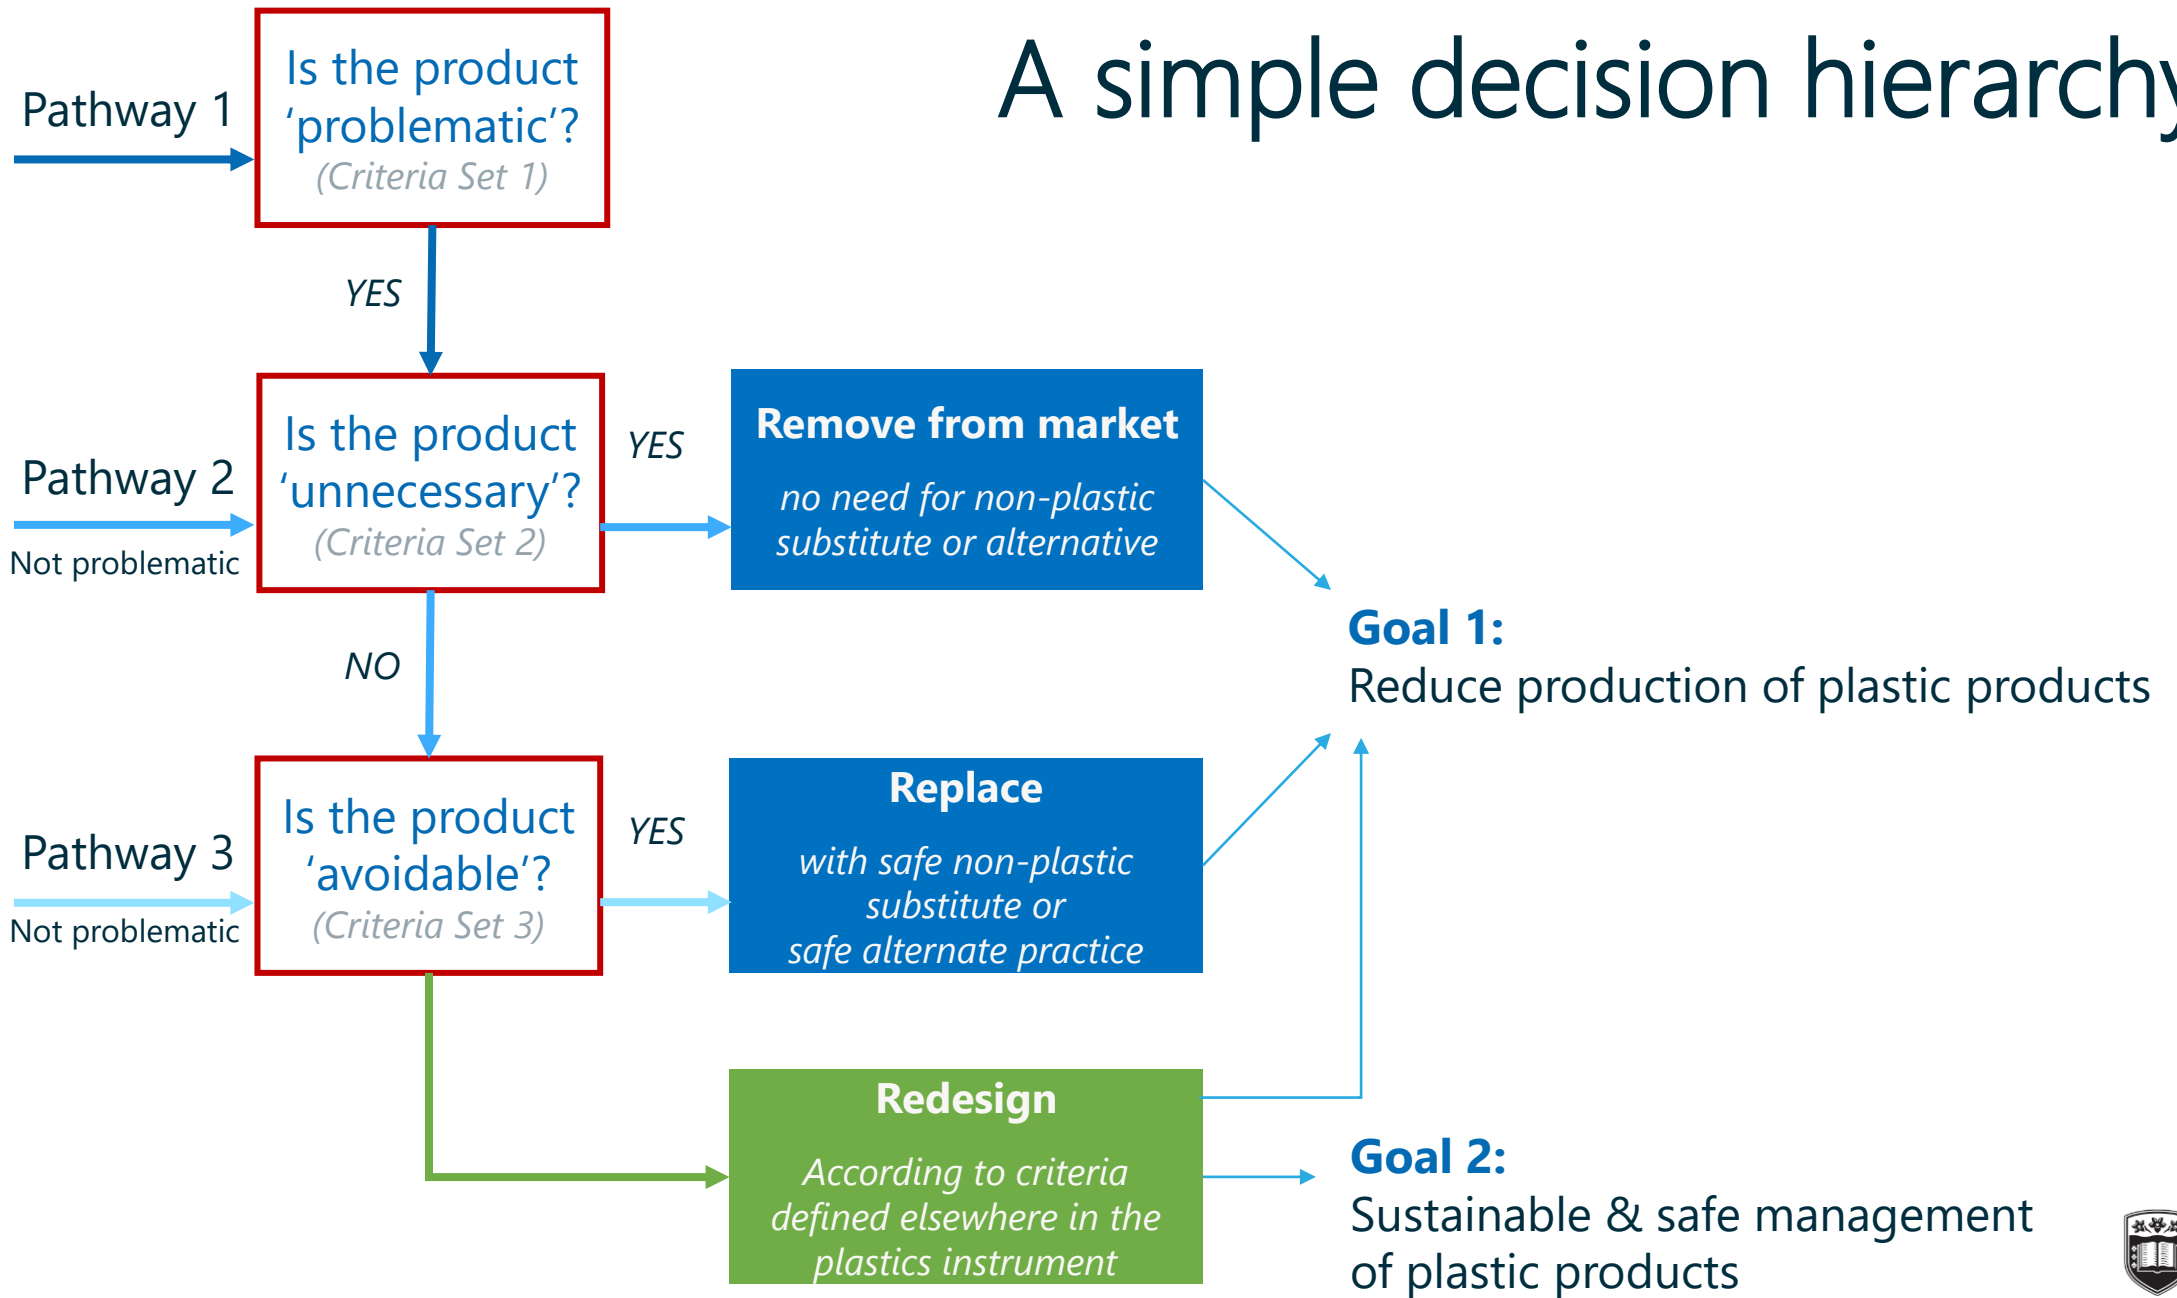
A simple decision hierarchy

Pathway 1

Is the product 'problematic'?
(Criteria Set 1)

YES

Pathway 2

Not problematic

Is the product 'unnecessary'?
(Criteria Set 2)

YES

Remove from market

no need for non-plastic substitute or alternative

NO

Pathway 3

Not problematic

Is the product 'avoidable'?
(Criteria Set 3)

YES

Replace

with safe non-plastic substitute or safe alternate practice

Redesign

According to criteria defined elsewhere in the plastics instrument

Goal 1:
Reduce production of plastic products

Goal 2:
Sustainable & safe management of plastic products